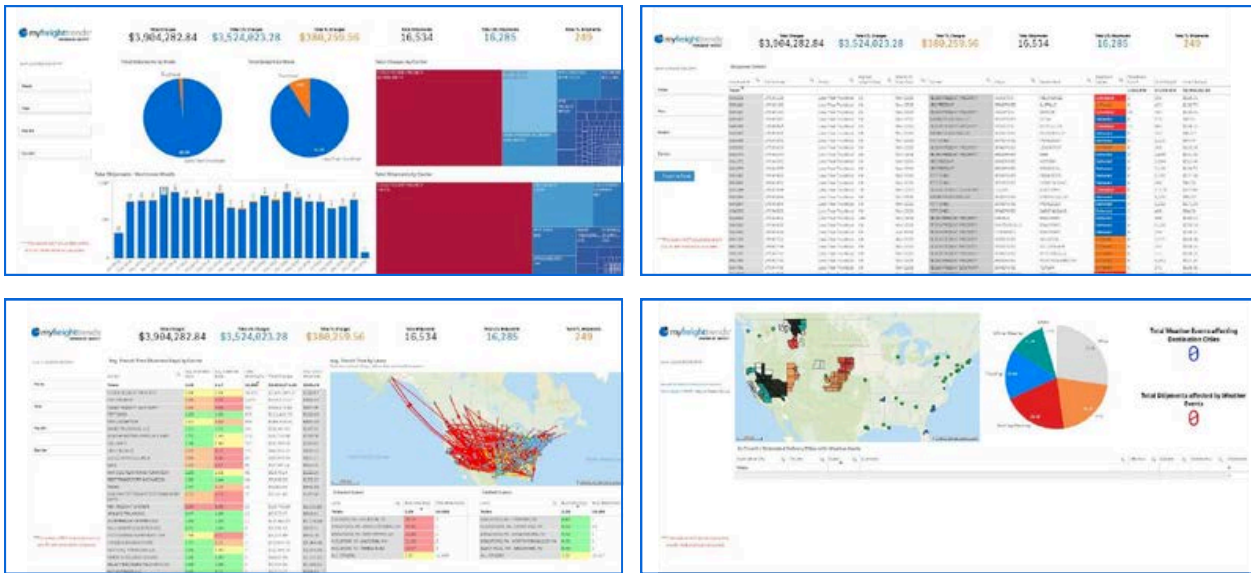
myfreighttrends
$3,904,282.84
$3,524,023.28
$380,259.56
16,534
16,285
249

myfreighttrends
$3,904,282.84
$3,524,023.28
$380,259.56
16,534
16,285
249

myfreighttrends
$3,904,282.84
$3,524,023.28
$380,259.56
16,534
16,285
249

myfreighttrends
Total Weather Events affecting Destination Cities
0
Total Shipments affected by Weather Events
0